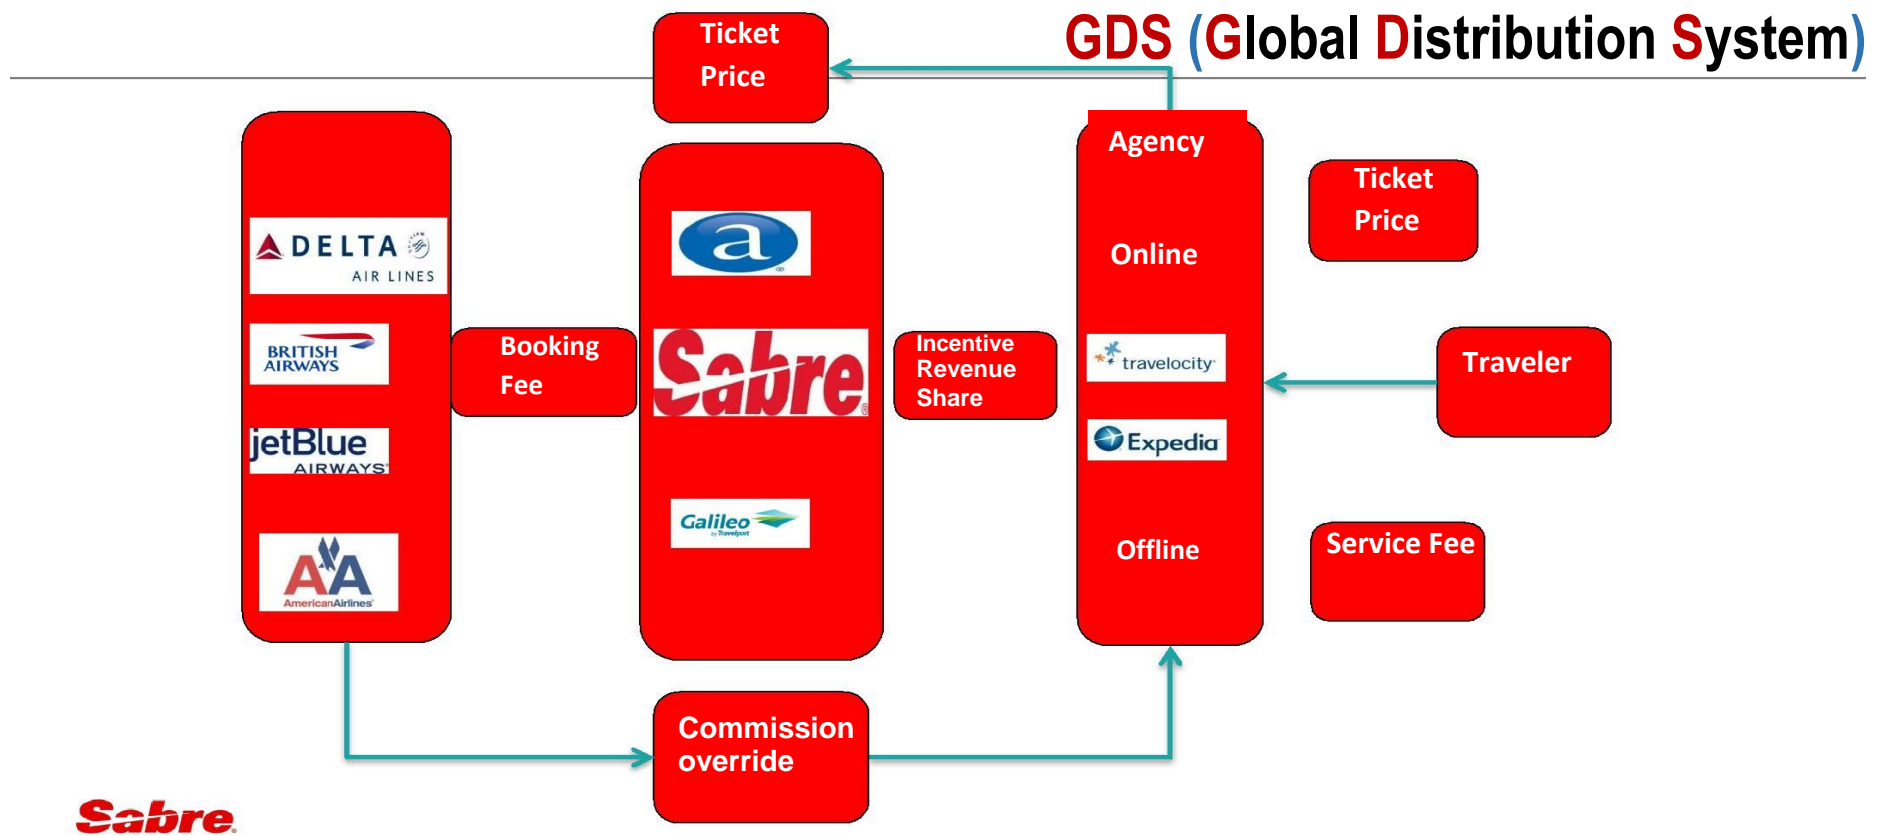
GDS (Global Distribution System)

Ticket Price

DELTA AIR LINES

BRITISH AIRWAYS

jetBlue AIRWAYS

AA AmericanAirlines

Booking Fee

a

Sabre

Galileo by Travelport

Incentive Revenue Share

Agency

Online

travelocity

Expedia

Offline

Ticket Price

Traveler

Service Fee

Commission override

Sabre